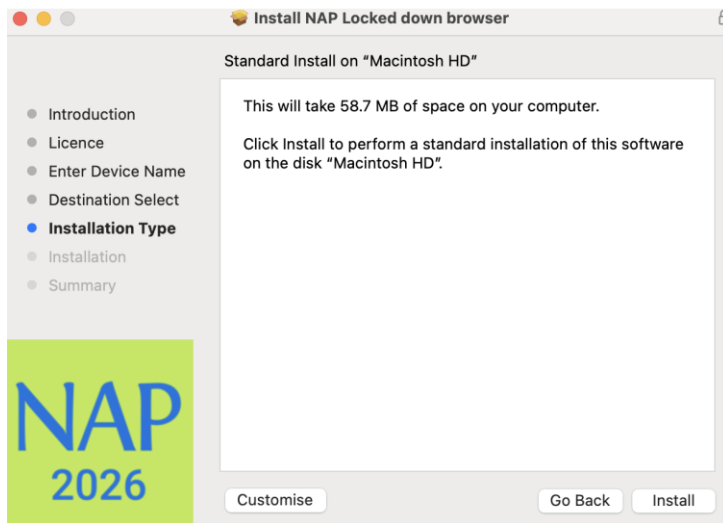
Install NAP Locked down browser

Standard Install on “Macintosh HD”

Introduction
Licence
Enter Device Name
Destination Select
Installation Type
Installation
Summary

This will take 58.7 MB of space on your computer.

Click Install to perform a standard installation of this software on the disk “Macintosh HD”.

NAP
2026

Customise

Go Back

Install